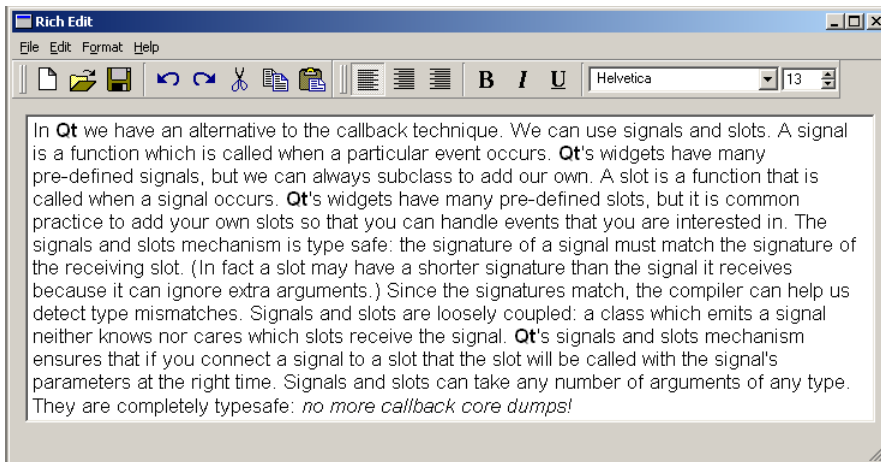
Rich Edit

File Edit Format Help

B I U Helvetica 13

In Qt we have an alternative to the callback technique. We can use signals and slots. A signal is a function which is called when a particular event occurs. Qt's widgets have many pre-defined signals, but we can always subclass to add our own. A slot is a function that is called when a signal occurs. Qt's widgets have many pre-defined slots, but it is common practice to add your own slots so that you can handle events that you are interested in. The signals and slots mechanism is type safe: the signature of a signal must match the signature of the receiving slot. (In fact a slot may have a shorter signature than the signal it receives because it can ignore extra arguments.) Since the signatures match, the compiler can help us detect type mismatches. Signals and slots are loosely coupled: a class which emits a signal neither knows nor cares which slots receive the signal. Qt's signals and slots mechanism ensures that if you connect a signal to a slot that the slot will be called with the signal's parameters at the right time. Signals and slots can take any number of arguments of any type. They are completely typesafe: no more callback core dumps!